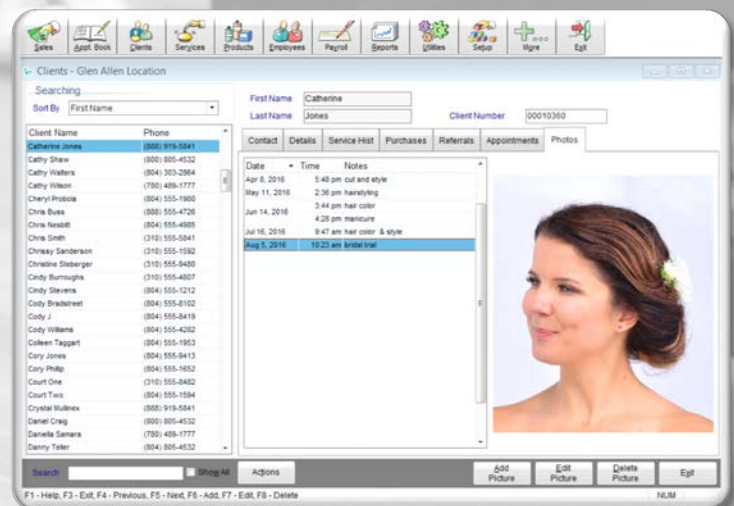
Sales Appt. Book Clients Services Products Employees Payroll Reports Utilities Setup More Exit

Clients - Glen Allen Location

Searching
Sort By First Name

| Client Name | Phone |
|---|---|
| Catherine Jones | (888) 919-5841 |
| Cathy Shaw | (800) 805-4532 |
| Cathy Walters | (804) 303-2864 |
| Cathy Wilson | (780) 489-1777 |
| Cheryl Probola | (804) 555-1960 |
| Chris Buss | (888) 555-4726 |
| Chris Nesbitt | (804) 555-4985 |
| Chris Smith | (310) 555-5841 |
| Chrissy Sanderson | (310) 555-1592 |
| Christine Stoberger | (310) 555-9480 |
| Cindy Burroughs | (310) 555-4807 |
| Cindy Stevens | (804) 555-1212 |
| Cody Bradstreet | (804) 555-8102 |
| Cody J | (804) 555-8419 |
| Cody Williams | (804) 555-4282 |
| Colleen Taggart | (804) 555-1953 |
| Cory Jones | (804) 555-9413 |
| Cory Phillip | (804) 555-1652 |
| Court One | (310) 555-8482 |
| Court Two | (804) 555-1594 |
| Crystal Mullinex | (888) 919-5841 |
| Daniel Craig | (800) 805-4532 |
| Daniella Samara | (780) 489-1777 |
| Danny Teller | (804) 805-4532 |

First Name Catherine
Last Name Jones
Client Number 00010360

Contact Details Service Hist Purchases Referrals Appointments Photos

| Date | Time | Notes |
|---|---|---|
| Apr 6, 2016 | 5:48 pm | cut and style |
| May 11, 2016 | 2:36 pm | hairstyling |
| Jun 14, 2016 | 3:44 pm | hair color |
| | 4:28 pm | manicure |
| Jul 16, 2016 | 9:47 am | hair color & style |
| Aug 5, 2016 | 10:23 am | bridal trial |

Search Show All Actions Add Picture Edit Picture Delete Picture Exit

F1 - Help, F3 - Exit, F4 - Previous, F5 - Next, F6 - Add, F7 - Edit, F8 - Delete NUM